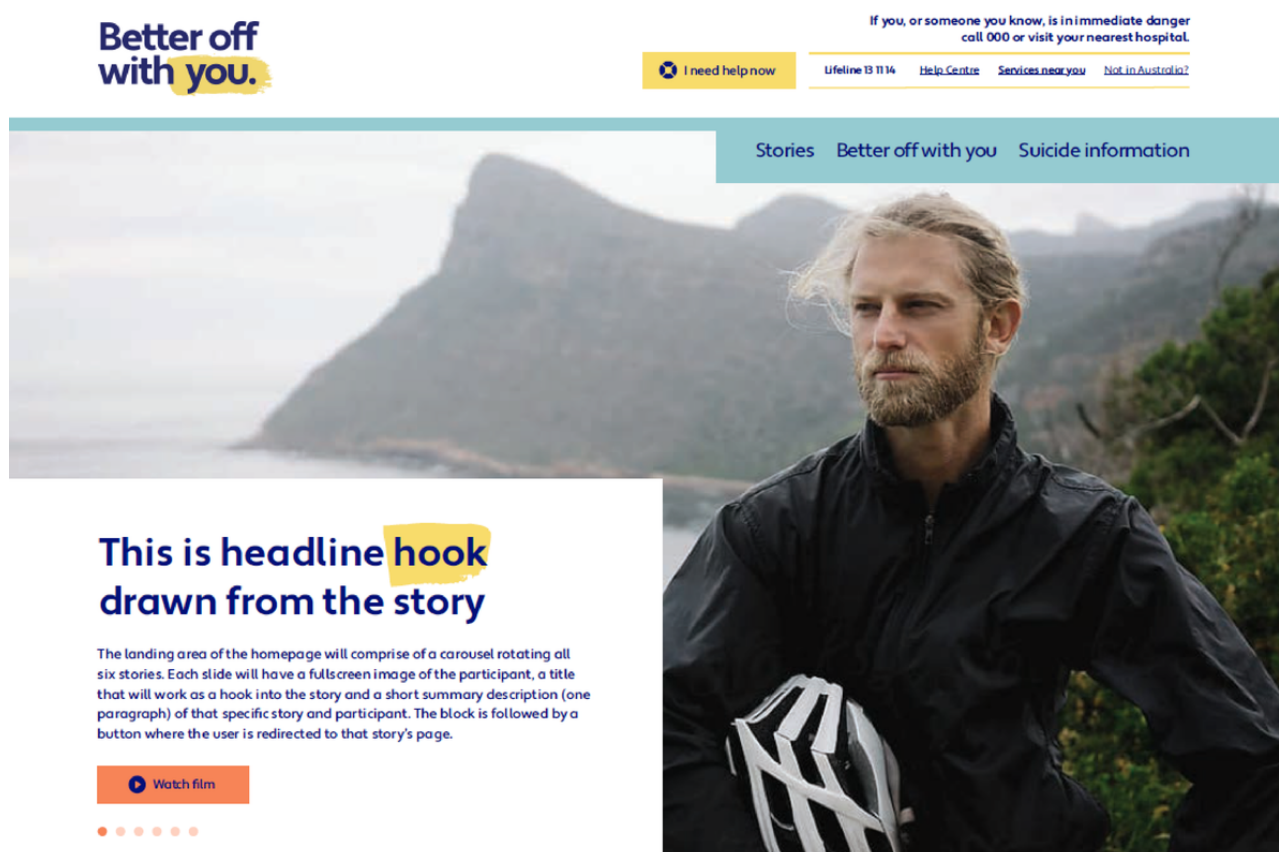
Better off with you.

If you, or someone you know, is in immediate danger call 000 or visit your nearest hospital.

I need help now

Lifeline 13 11 14

Help Centre

Services near you

Not in Australia?

Stories

Better off with you

Suicide information

This is headline hook drawn from the story

The landing area of the homepage will comprise of a carousel rotating all six stories. Each slide will have a fullscreen image of the participant, a title that will work as a hook into the story and a short summary description (one paragraph) of that specific story and participant. The block is followed by a button where the user is redirected to that story's page.

Watch film